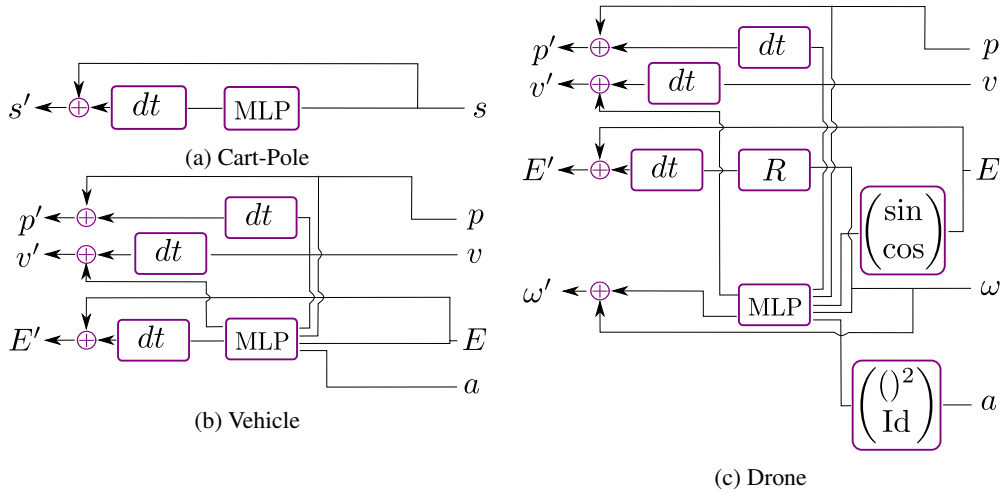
$s'$ $\oplus$ $dt$ MLP $s$

(a) Cart-Pole

$p'$ $\oplus$ $dt$ $p$

$v'$ $\oplus$ $dt$ $v$

$E'$ $\oplus$ $dt$ MLP $E$

$a$

(b) Vehicle

$p'$ $\oplus$ $dt$ $p$

$v'$ $\oplus$ $dt$ $v$

$E'$ $\oplus$ $dt$ $R$ $E$

$\begin{pmatrix}\sin\\ \cos\end{pmatrix}$

$\omega'$ $\oplus$ MLP $\omega$

$\begin{pmatrix}()^2\\ \mathrm{Id}\end{pmatrix}$ $a$

(c) Drone